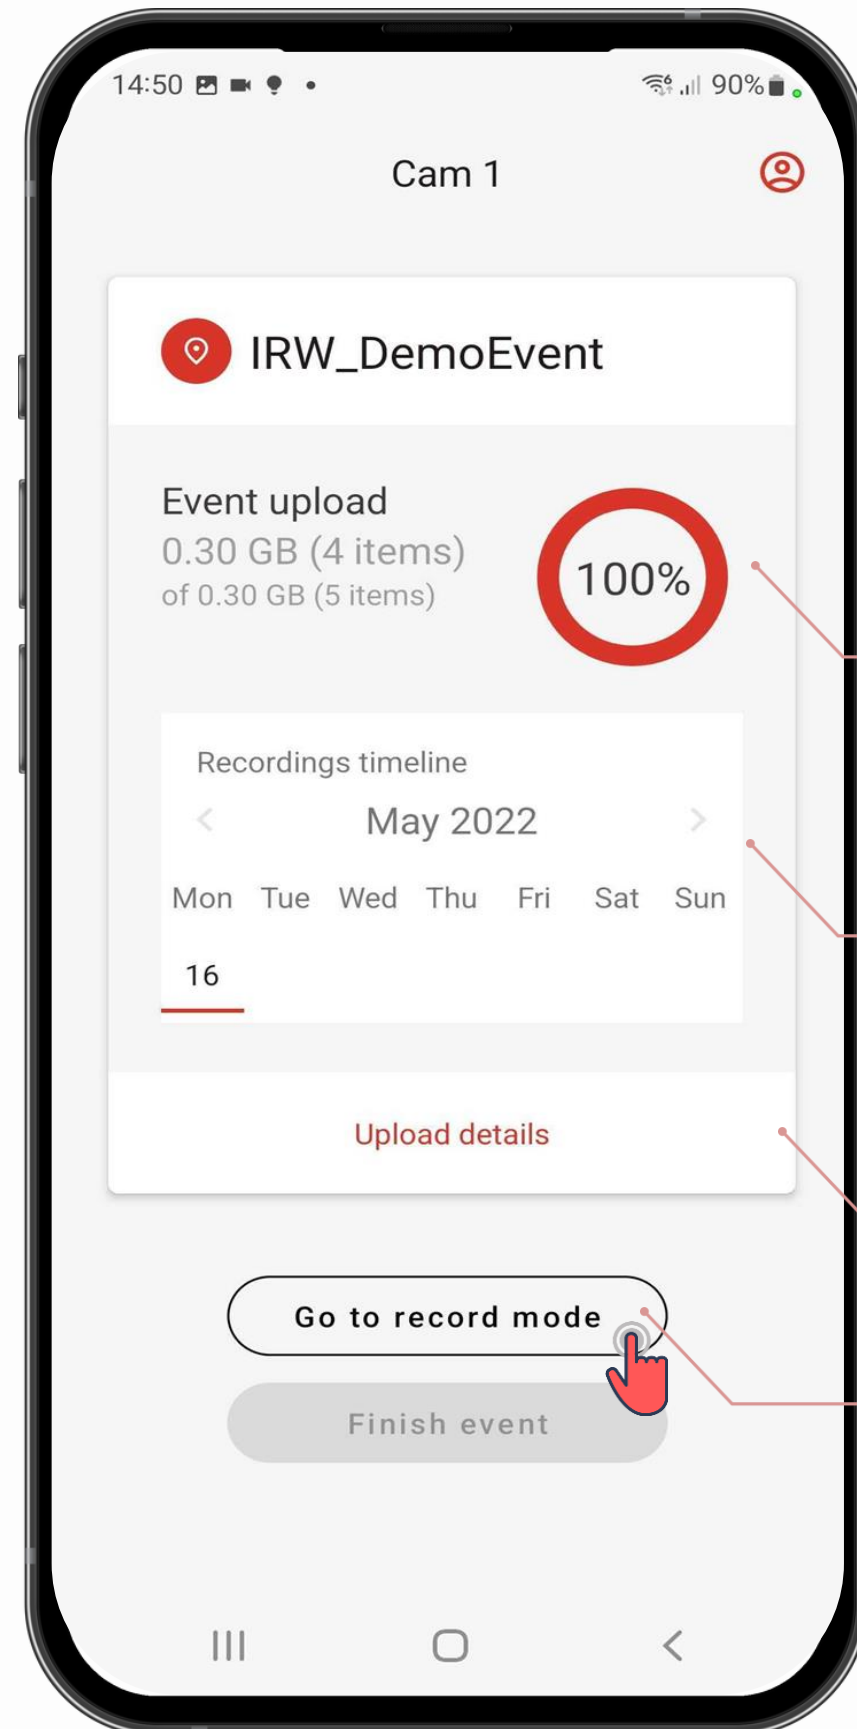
14:50

90%

Cam 1

IRW_DemoEvent

Event upload
0.30 GB (4 items)
of 0.30 GB (5 items)

100%

Recordings timeline

May 2022

| Mon | Tue | Wed | Thu | Fri | Sat | Sun |
|---|---|---|---|---|---|---|
| 16 | | | | | | |

Upload details

Go to record mode

Finish event